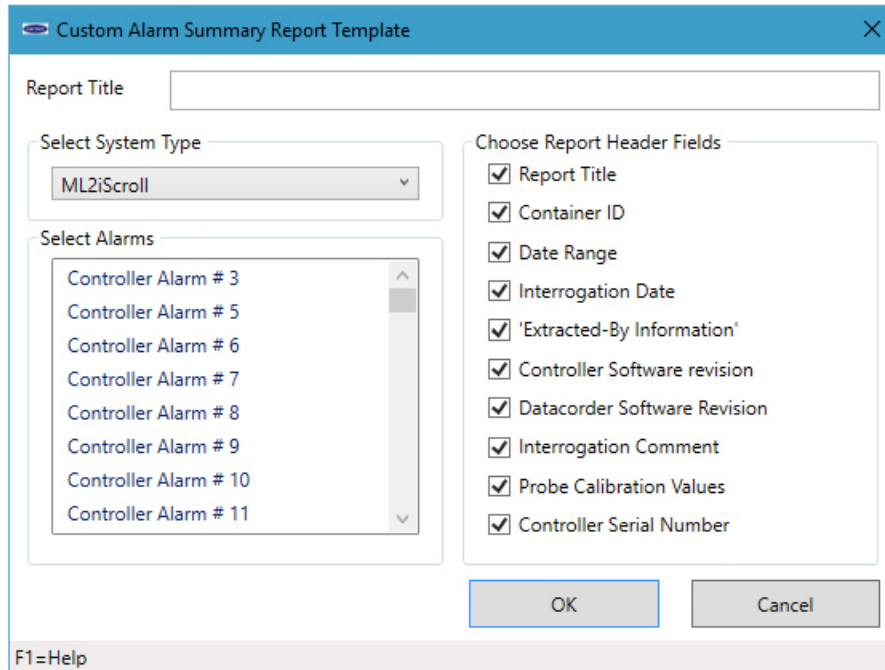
Custom Alarm Summary Report Template

Report Title

Select System Type

ML2iScroll

Select Alarms

Controller Alarm # 3
Controller Alarm # 5
Controller Alarm # 6
Controller Alarm # 7
Controller Alarm # 8
Controller Alarm # 9
Controller Alarm # 10
Controller Alarm # 11

Choose Report Header Fields

Report Title
Container ID
Date Range
Interrogation Date
'Extracted-By Information'
Controller Software revision
Datacorder Software Revision
Interrogation Comment
Probe Calibration Values
Controller Serial Number

OK

Cancel

F1=Help